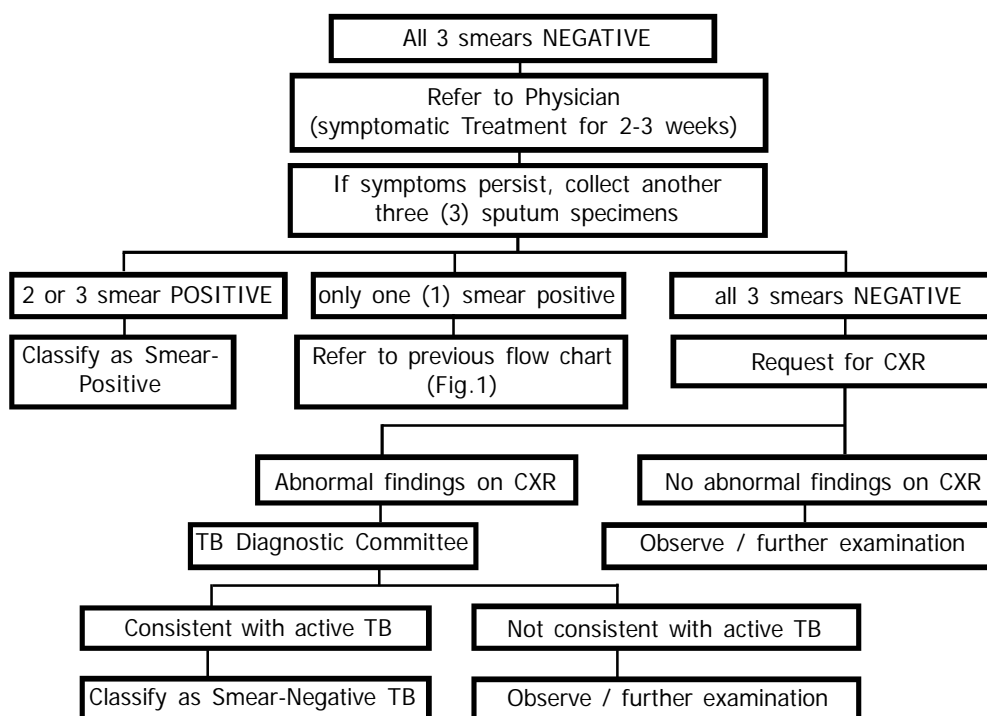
All 3 smears NEGATIVE

Refer to Physician (symptomatic Treatment for 2-3 weeks)

If symptoms persist, collect another three (3) sputum specimens

2 or 3 smear POSITIVE

only one (1) smear positive

all 3 smears NEGATIVE

Classify as Smear-Positive

Refer to previous flow chart (Fig.1)

Request for CXR

Abnormal findings on CXR

No abnormal findings on CXR

TB Diagnostic Committee

Observe / further examination

Consistent with active TB

Not consistent with active TB

Classify as Smear-Negative TB

Observe / further examination